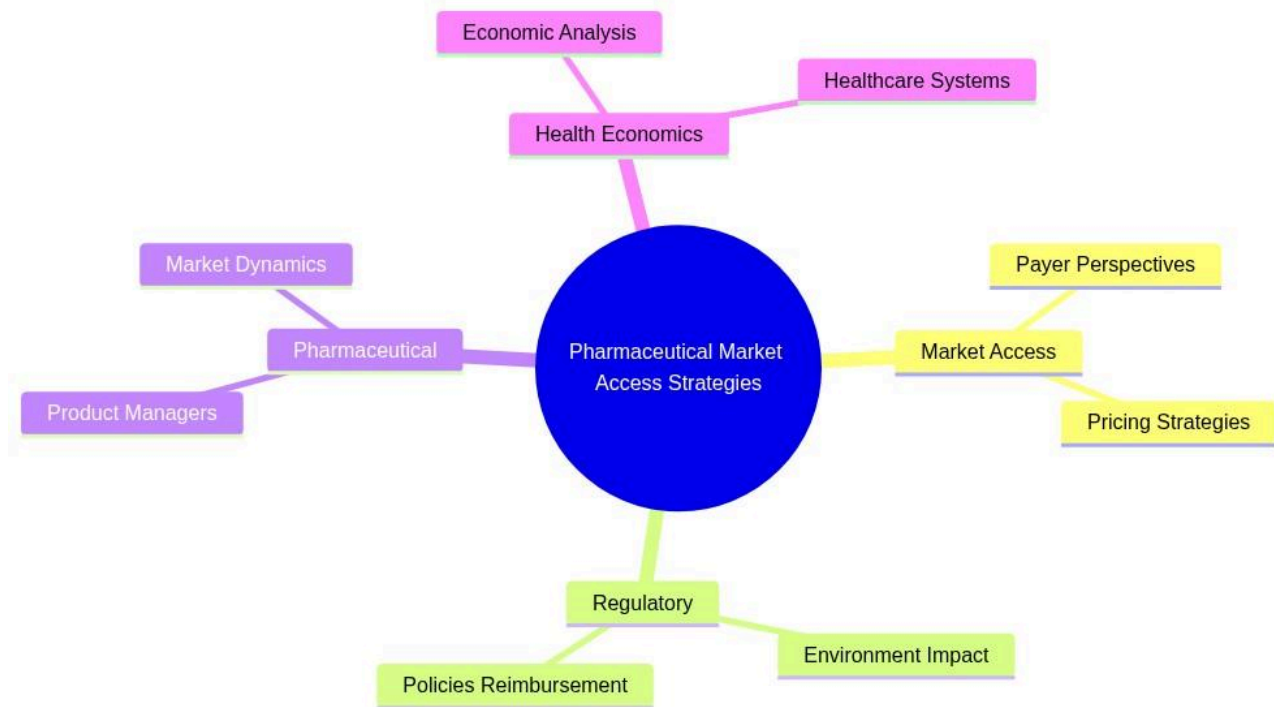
Pharmaceutical Market Access Strategies

Health Economics
Economic Analysis
Healthcare Systems

Market Access
Payer Perspectives
Pricing Strategies

Regulatory
Environment Impact
Policies Reimbursement

Pharmaceutical
Market Dynamics
Product Managers